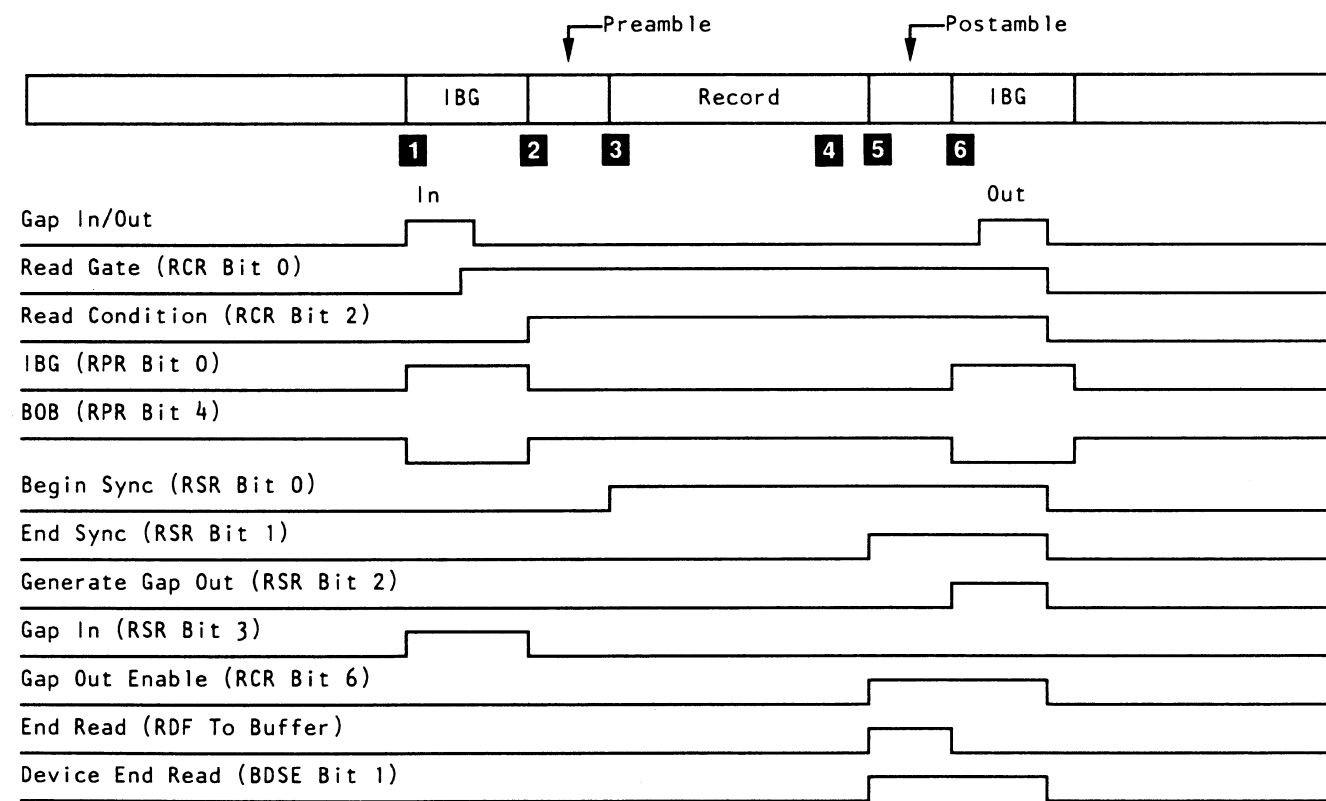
Preamble

Postamble

IBG

Record

IBG

1 2 3 4 5 6

In

Out

Gap In/Out

Read Gate (RCR Bit 0)

Read Condition (RCR Bit 2)

IBG (RPR Bit 0)

BOB (RPR Bit 4)

Begin Sync (RSR Bit 0)

End Sync (RSR Bit 1)

Generate Gap Out (RSR Bit 2)

Gap In (RSR Bit 3)

Gap Out Enable (RCR Bit 6)

End Read (RDF To Buffer)

Device End Read (BDSE Bit 1)